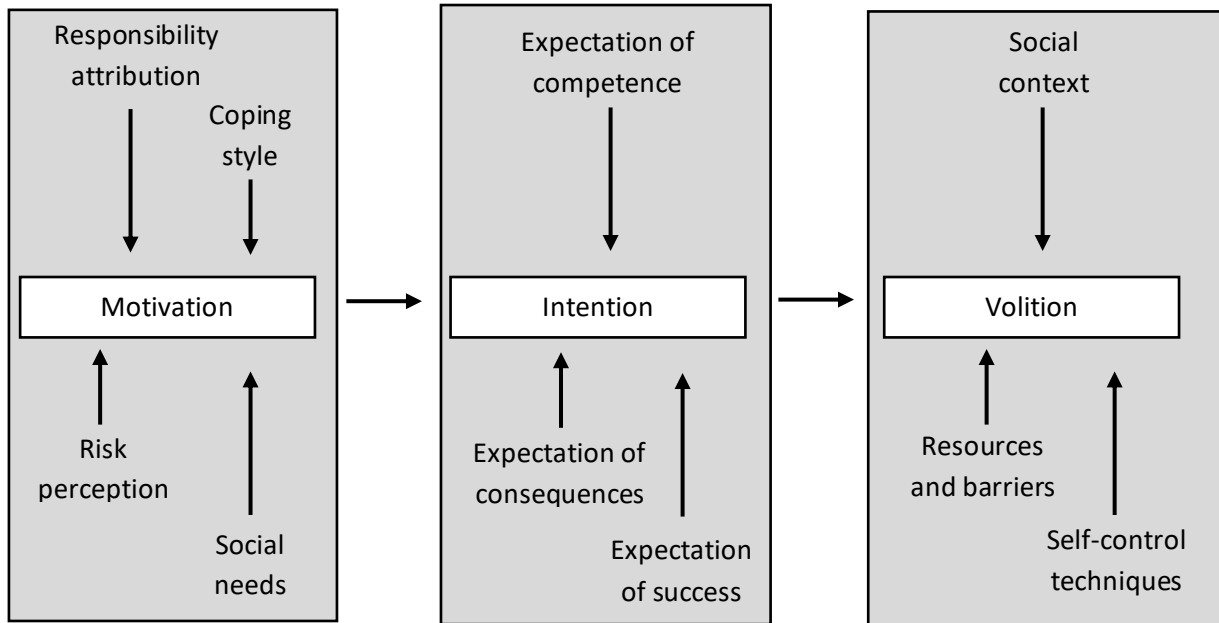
Responsibility attribution

Coping style

Motivation

Risk perception

Social needs

Expectation of competence

Intention

Expectation of consequences

Expectation of success

Social context

Volition

Resources and barriers

Self-control techniques